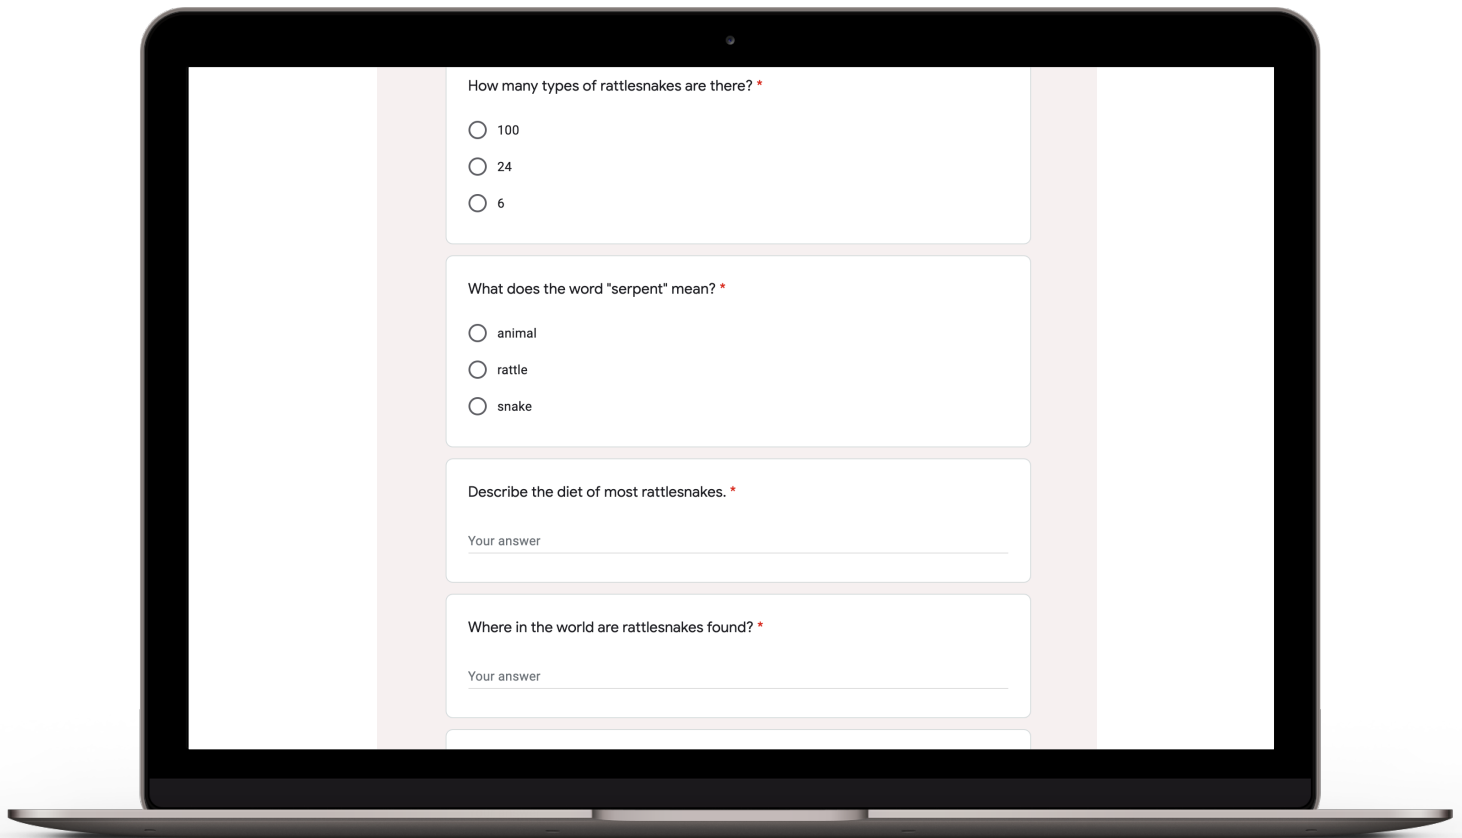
How many types of rattlesnakes are there? *

100

24

6

What does the word "serpent" mean? *

animal

rattle

snake

Describe the diet of most rattlesnakes. *

Your answer

Where in the world are rattlesnakes found? *

Your answer